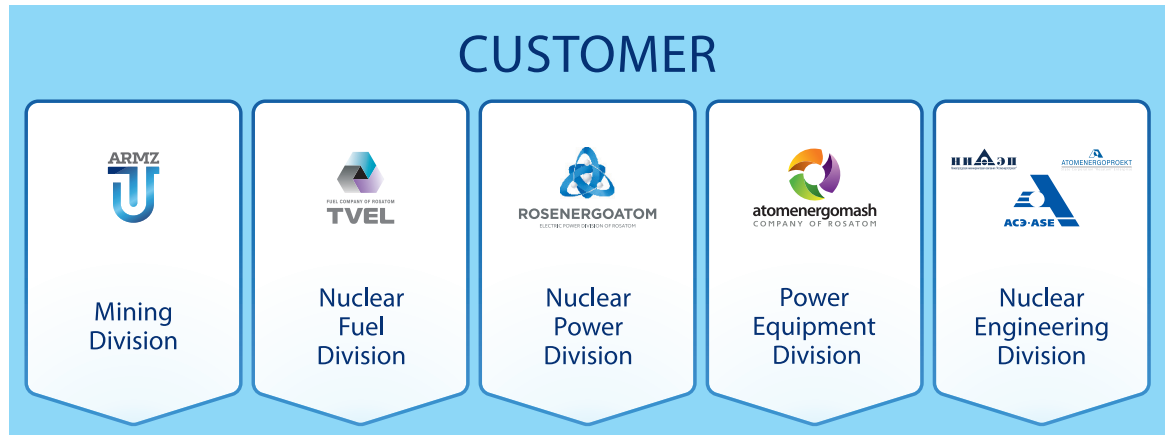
CUSTOMER

ARMZ

Mining Division

FUEL COMPANY OF ROSATOM
TVEL

Nuclear Fuel Division

ROSENERGOATOM
ELECTRIC POWER DIVISION OF ROSATOM

Nuclear Power Division

atomenergomash
COMPANY OF ROSATOM

Power Equipment Division

НИАЭП
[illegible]
АТОМЭНЕРГОПРОЕКТ
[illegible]
АСЭ·ASE

Nuclear Engineering Division